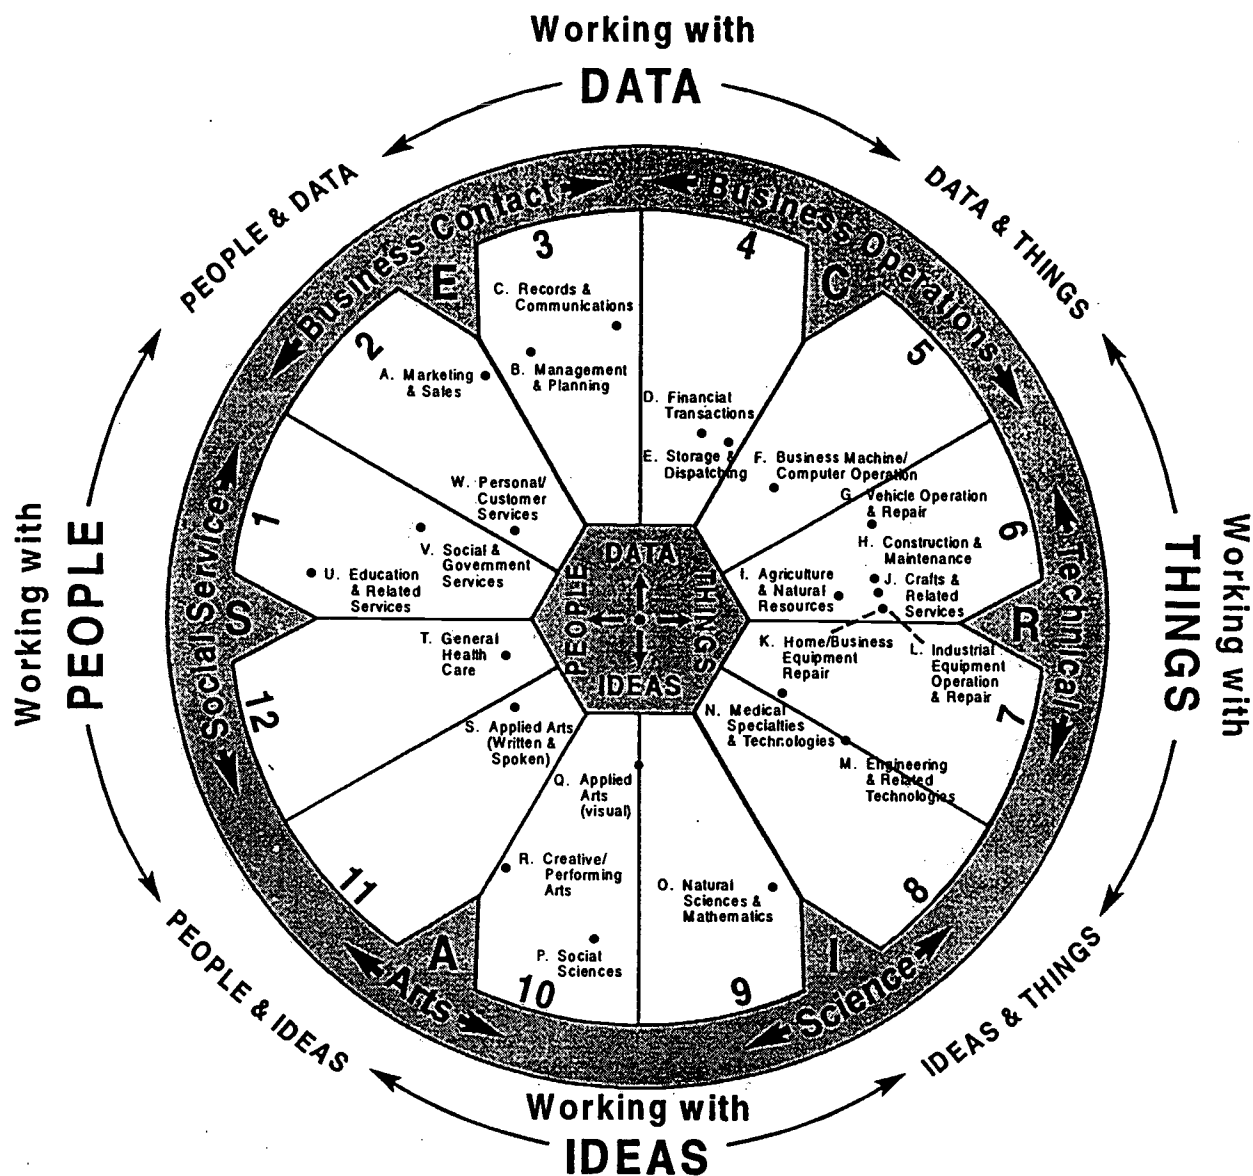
Working with
DATA

PEOPLE & DATA

DATA & THINGS

Business Contact

Business Operations

E

C

3

4

C. Records & Communications

B. Management & Planning

2

A. Marketing & Sales

D. Financial Transactions

E. Storage & Dispatching

5

F. Business Machine/ Computer Operation

G. Vehicle Operation & Repair

W. Personal/ Customer Services

1

V. Social & Government Services

U. Education & Related Services

6

H. Construction & Maintenance

I. Agriculture & Natural Resources

J. Crafts & Related Services

DATA

PEOPLE

THINGS

IDEAS

Working with
PEOPLE

Working with
THINGS

Social Service

Technical

S

R

T. General Health Care

K. Home/Business Equipment Repair

L. Industrial Equipment Operation & Repair

12

7

S. Applied Arts (Written & Spoken)

N. Medical Specialties & Technologies

Q. Applied Arts (visual)

M. Engineering & Related Technologies

R. Creative/ Performing Arts

O. Natural Sciences & Mathematics

11

8

P. Social Sciences

A

I

10

9

Arts

Science

PEOPLE & IDEAS

IDEAS & THINGS

Working with
IDEAS